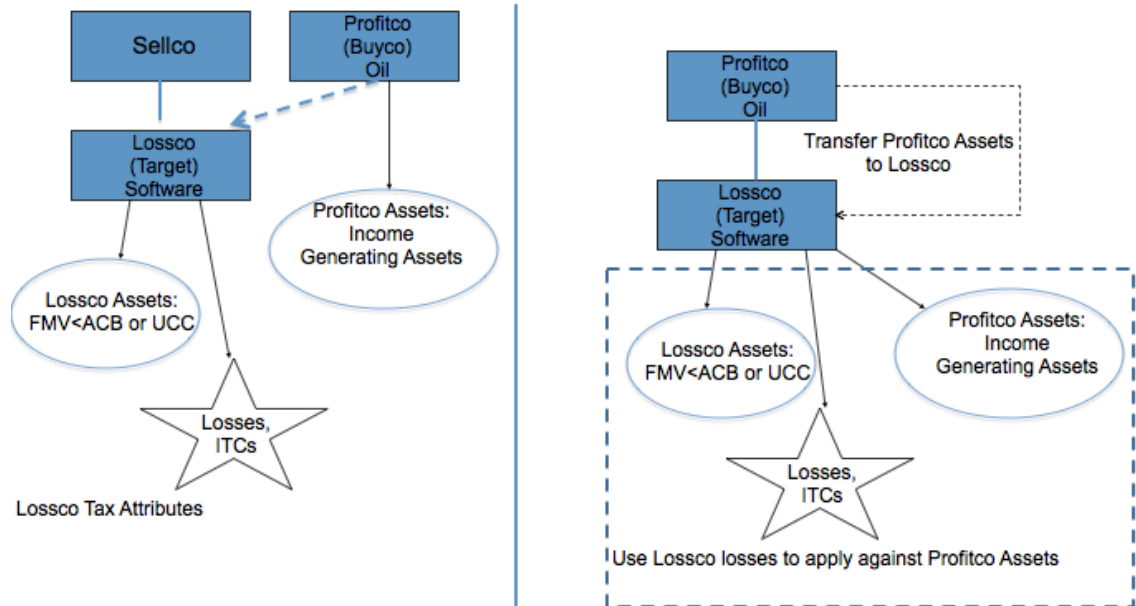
Sellco

Profitco
(Buyco)
Oil

Lossco
(Target)
Software

Profitco Assets:
Income
Generating Assets

Lossco Assets:
FMV<ACB or UCC

Losses,
ITCs

Lossco Tax Attributes

Profitco
(Buyco)
Oil

Transfer Profitco Assets
to Lossco

Lossco
(Target)
Software

Lossco Assets:
FMV<ACB or UCC

Profitco Assets:
Income
Generating Assets

Losses,
ITCs

Use Lossco losses to apply against Profitco Assets